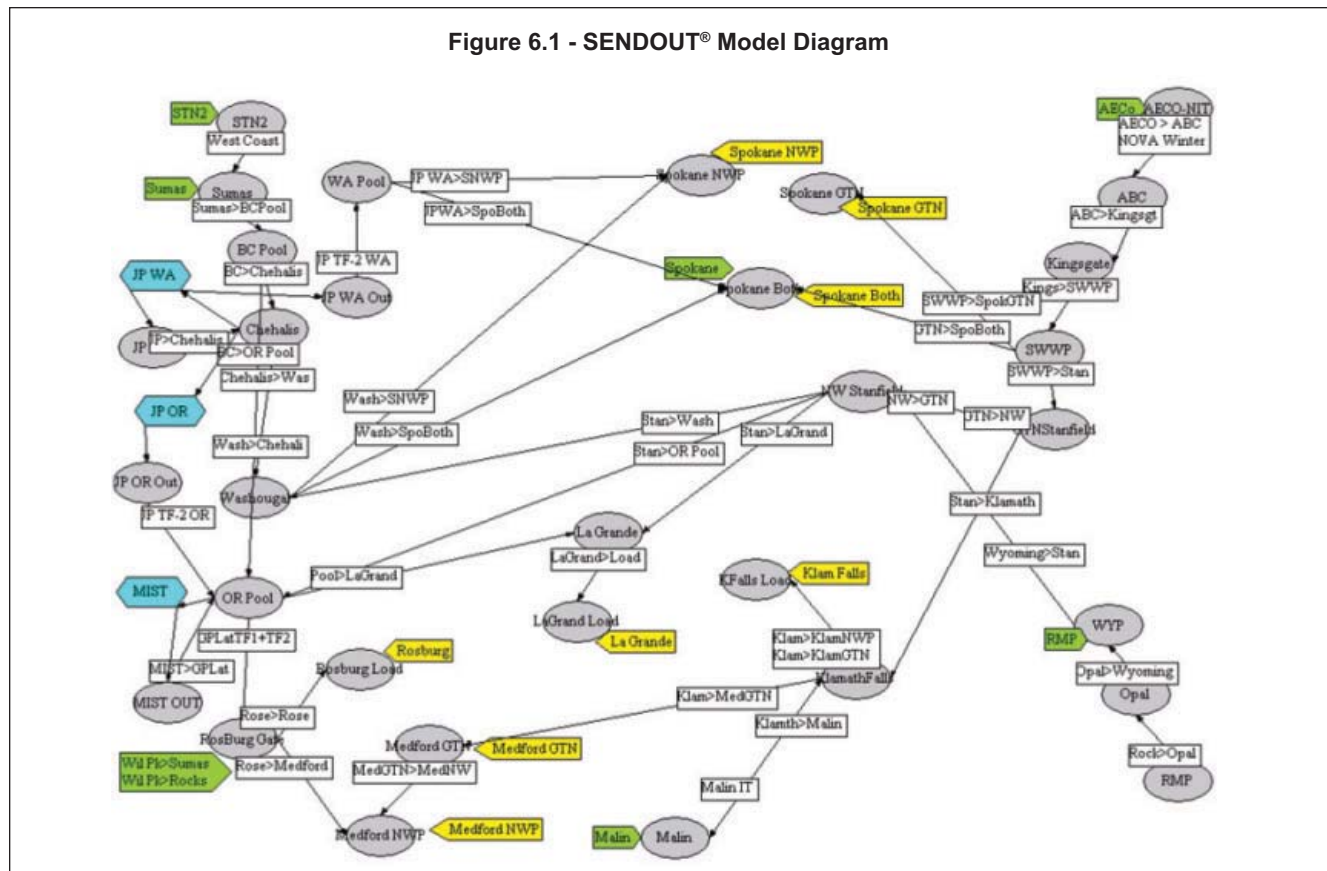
Figure 6.1 - SENDOUT® Model Diagram

STN2
STN2
West Coast
Sumas
Sumas
Sumas>BCPool
BC Pool
BC>Chehalis
JP WA
JP WA Out
JP
JP>Chehalis
Chehalis
BC>OR Pool
Chehalis>Was
JP OR
Wash>Chehali
JP OR Out
JP TF-2 OR
Washougal
MIST
OR Pool
GPLatTF1+TF2
MIST>GPLat
MIST OUT
Rosburg
Rosburg Load
Rose>Rose
RosBurg Gate
Rose>Medford
Wil Pl>Sumas
Wil Pl>Rocks
WA Pool
JP TF-2 WA
JP WA>SNWP
JPWA>SpoBoth
Spokane NWP
Spokane NWP
Spokane
Spokane Both
Spokane Both
Wash>SNWP
Wash>SpoBoth
Stan>Wash
Stan>OR Pool
Stan>LaGrand
Pool>LaGrand
La Grande
LaGrand>Load
LaGrand Load
La Grande
Medford GTN
Medford GTN
MedGTN>MedNW
Medford NWP
Medford NWP
Malin
Malin
Malin IT
Klamth>Malin
Klam>MedGTN
KlamathFalls
Klam>KlamNWP
Klam>KlamGTN
KFalls Load
Klam Falls
Spokane GTN
Spokane GTN
SWWP>SpokGTN
GTN>SpoBoth
NW Stanfield
NW>GTN
GTN>NW
NWStanfield
Stan>Klamath
Wyoming>Stan
ABCo
AECO-NIT
ABCO > ABC
NOVA Winter
ABC
ABC>Kingsgt
Kingsgate
Kings>SWWP
SWWP
SWWP>Stan
RMP
WYP
Opal>Wyoming
Opal
Rock>Opal
RMP